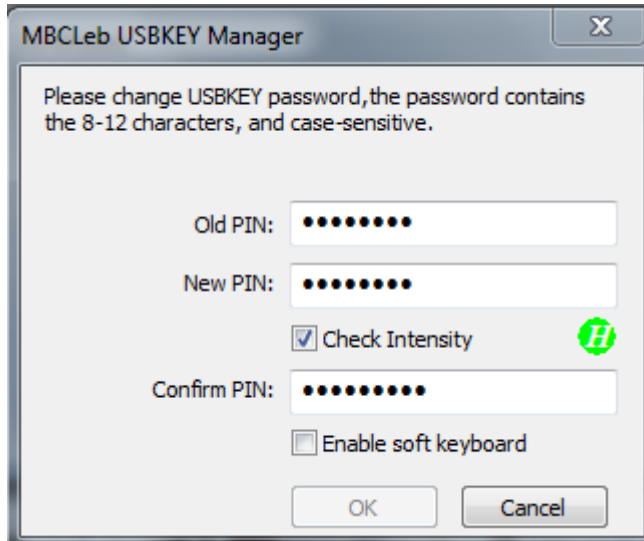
MBCLeb USBKEY Manager

X

Please change USBKEY password,the password contains the 8-12 characters, and case-sensitive.

Old PIN: ••••••••

New PIN: ••••••••

Check Intensity

H

Confirm PIN: •••••••••

Enable soft keyboard

OK

Cancel